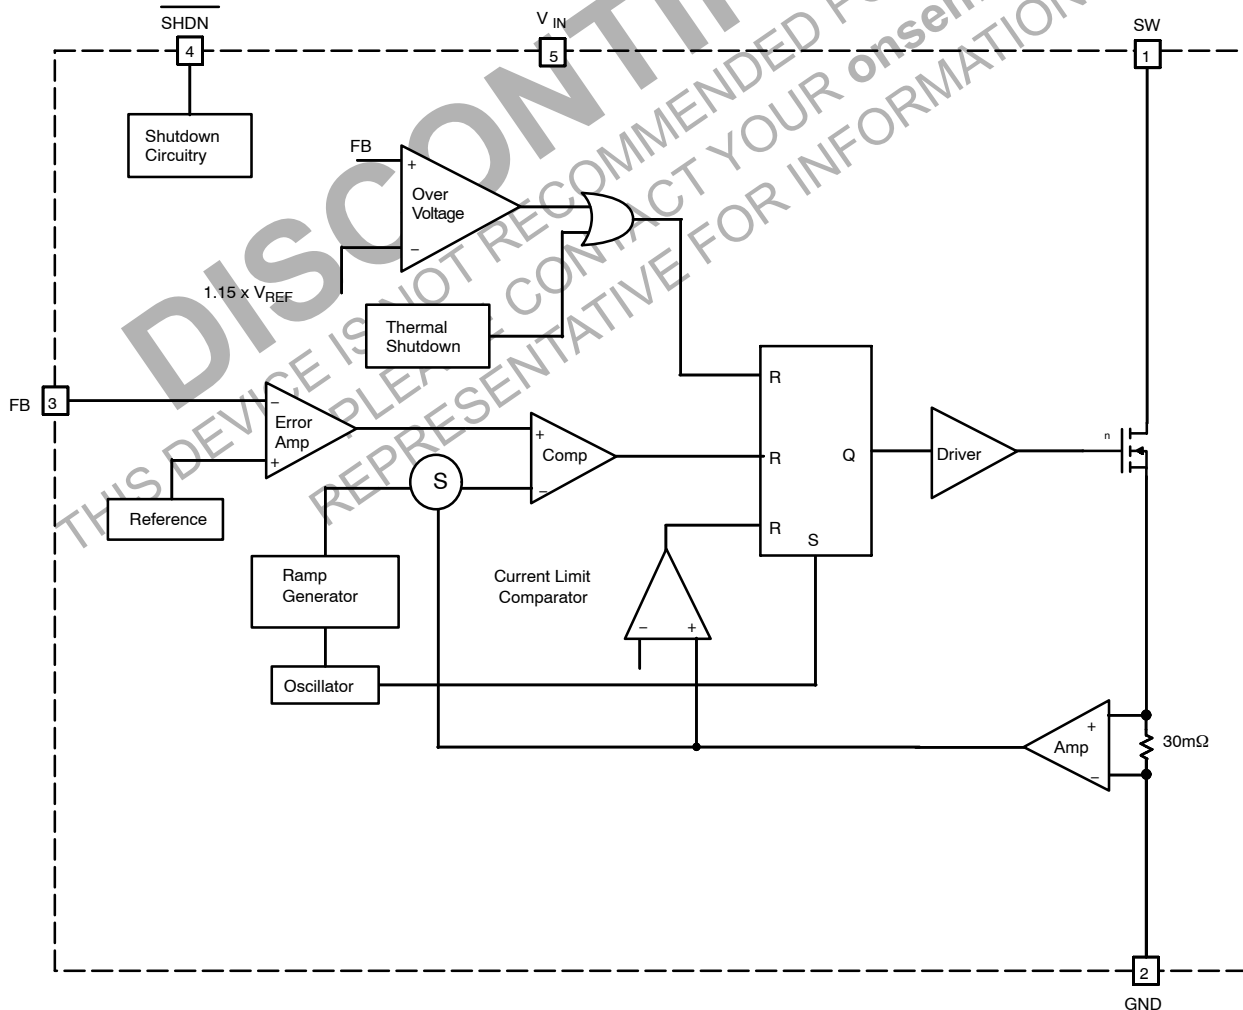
$\overline{SHDN}$

4

$V_{IN}$

5

SW

1

Shutdown Circuitry

FB

+

Over Voltage

−

$1.15 \times V_{REF}$

Thermal Shutdown

FB

3

−

Error Amp

+

Reference

+

Comp

−

S

R

R

R

S

Q

Driver

n

Ramp Generator

Current Limit Comparator

−

+

Oscillator

+

Amp

−

30mΩ

2

GND

DISCONTINUED

THIS DEVICE IS NOT RECOMMENDED FOR NEW DESIGN

PLEASE CONTACT YOUR onsemi

REPRESENTATIVE FOR INFORMATION